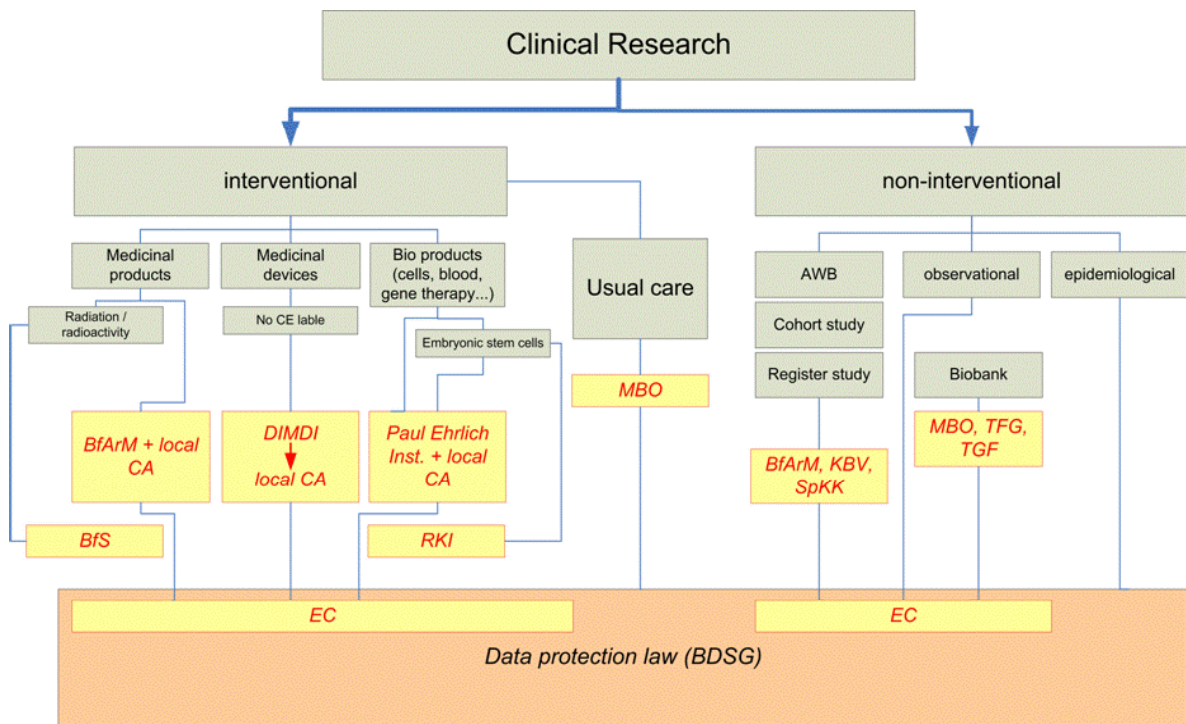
Clinical Research

interventional

non-interventional

Medicinal products

Medicinal devices

Bio products (cells, blood, gene therapy...)

Usual care

AWB

observational

epidemiological

Radiation / radioactivity

No CE lable

Embryonic stem cells

Cohort study

Register study

Biobank

MBO

BfArM + local CA

DIMDI
local CA

Paul Ehrlich Inst. + local CA

BfArM, KBV, SpKK

MBO, TFG, TGF

BfS

RKI

EC

EC

Data protection law (BDSG)